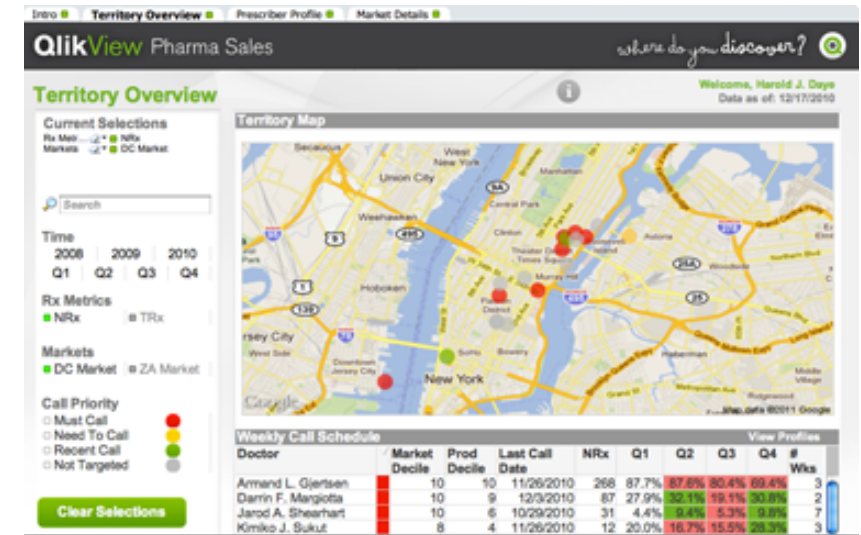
Intro | Territory Overview | Prescriber Profile | Market Details

QlikView Pharma Sales

where do you discover?

Territory Overview

Welcome, Harold J. Daye
Data as of: 12/17/2010

Current Selections
Rx Metr... NRx
Markets DC Market

Search

Time
2008 2009 2010
Q1 Q2 Q3 Q4

Rx Metrics
NRx TRx

Markets
DC Market ZA Market

Call Priority
Must Call
Need To Call
Recent Call
Not Targeted

Clear Selections

Territory Map

Secaucus
New York
Union City
Weehawken
Clinton
Theater District
Murray Hill
Hoboken
Jersey City
Gramercy Park
Soho
Bowery
Downtown Jersey City
New York
Astoria
Google
Map data ©2011 Google

Weekly Call Schedule | View Profiles

| Doctor | | Market Decile | Prod Decile | Last Call Date | NRx | Q1 | Q2 | Q3 | Q4 | # Wks |
|---|---|---|---|---|---|---|---|---|---|---|
| Armand L. Gjertsen | | 10 | 10 | 11/26/2010 | 268 | 87.7% | 87.6% | 80.4% | 69.4% | 3 |
| Darrin F. Margiotta | | 10 | 9 | 12/3/2010 | 87 | 27.9% | 32.1% | 19.1% | 30.8% | 2 |
| Jarod A. Shearhart | | 10 | 6 | 10/29/2010 | 31 | 4.4% | 9.4% | 5.3% | 9.8% | 7 |
| Kimiko J. Sukut | | 8 | 4 | 11/26/2010 | 12 | 20.0% | 16.7% | 15.5% | 28.3% | 3 |